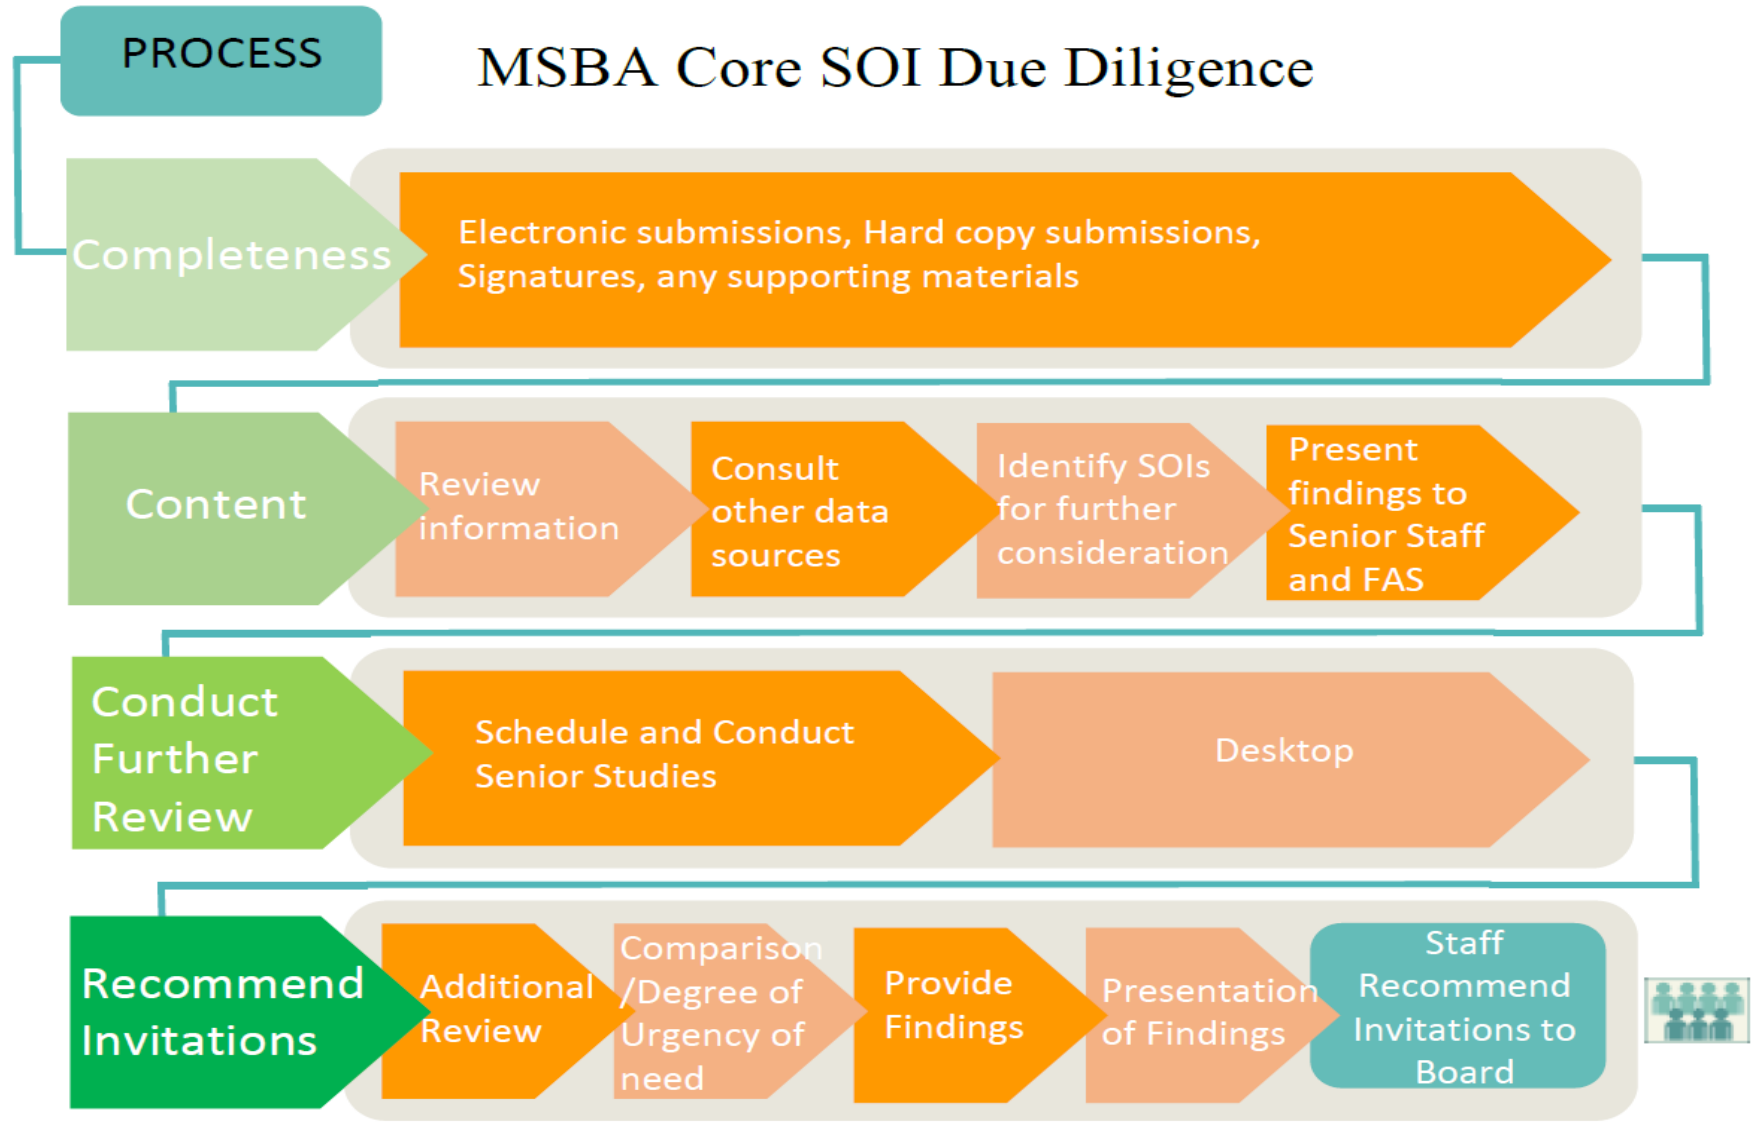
PROCESS

MSBA Core SOI Due Diligence

Completeness

Electronic submissions, Hard copy submissions, Signatures, any supporting materials

Content

Review information

Consult other data sources

Identify SOIs for further consideration

Present findings to Senior Staff and FAS

Conduct Further Review

Schedule and Conduct Senior Studies

Desktop

Recommend Invitations

Additional Review

Comparison /Degree of Urgency of need

Provide Findings

Presentation of Findings

Staff Recommend Invitations to Board